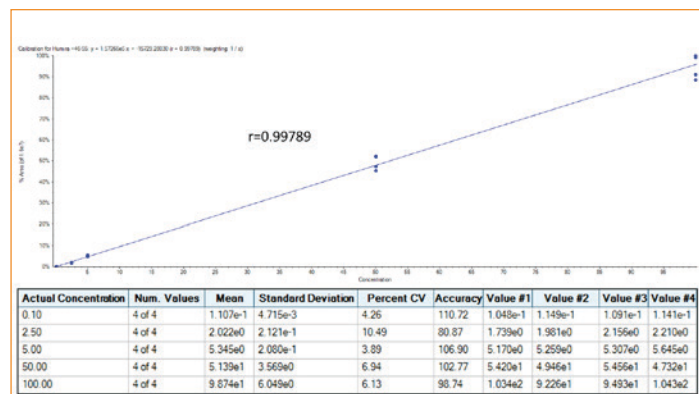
Calibration for Humira +NIST: y = 1.17260e0 x - 16323.20030 (r = 0.99789) (weighting: 1 / x)

100%
90%
80%
70%
60%
50%
40%
30%
20%
10%
0%

% Area (of 1 fac?)

0 5 10 15 20 25 30 35 40 45 50 55 60 65 70 75 80 85 90 95

Concentration

r=0.99789

| Actual Concentration | Num. Values | Mean | Standard Deviation | Percent CV | Accuracy | Value #1 | Value #2 | Value #3 | Value #4 |
|---|---|---|---|---|---|---|---|---|---|
| 0.10 | 4 of 4 | 1.107e-1 | 4.715e-3 | 4.26 | 110.72 | 1.048e-1 | 1.149e-1 | 1.091e-1 | 1.141e-1 |
| 2.50 | 4 of 4 | 2.022e0 | 2.121e-1 | 10.49 | 80.87 | 1.739e0 | 1.981e0 | 2.156e0 | 2.210e0 |
| 5.00 | 4 of 4 | 5.345e0 | 2.080e-1 | 3.89 | 106.90 | 5.170e0 | 5.259e0 | 5.307e0 | 5.645e0 |
| 50.00 | 4 of 4 | 5.139e1 | 3.569e0 | 6.94 | 102.77 | 5.420e1 | 4.946e1 | 5.456e1 | 4.732e1 |
| 100.00 | 4 of 4 | 9.874e1 | 6.049e0 | 6.13 | 98.74 | 1.034e2 | 9.226e1 | 9.493e1 | 1.043e2 |